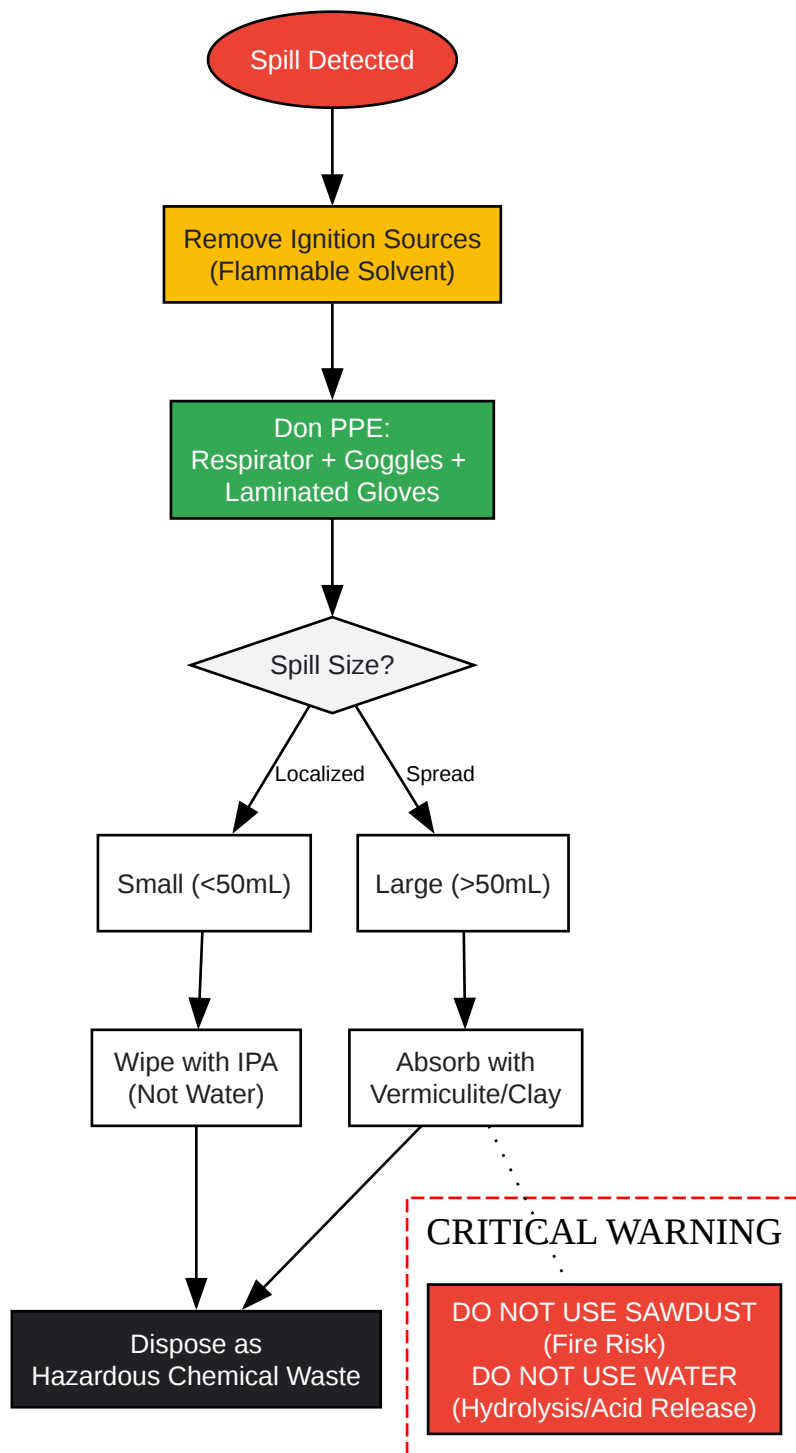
Spill Detected

Remove Ignition Sources
(Flammable Solvent)

Don PPE:
Respirator + Goggles +
Laminated Gloves

Spill Size?

Localized

Spread

Small (<50mL)

Large (>50mL)

Wipe with IPA
(Not Water)

Absorb with
Vermiculite/Clay

CRITICAL WARNING

DO NOT USE SAWDUST
(Fire Risk)
DO NOT USE WATER
(Hydrolysis/Acid Release)

Dispose as
Hazardous Chemical Waste